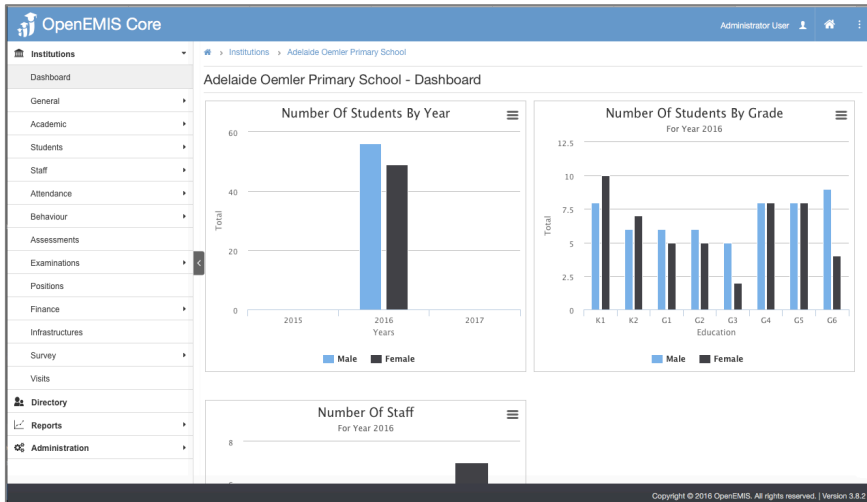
OpenEMIS Core

Administrator User

Institutions
Dashboard
General
Academic
Students
Staff
Attendance
Behaviour
Assessments
Examinations
Positions
Finance
Infrastructures
Survey
Visits
Directory
Reports
Administration

› Institutions › Adelaide Oemler Primary School

Adelaide Oemler Primary School - Dashboard

Number Of Students By Year

60
40
20
0
Total
2015
2016
2017
Years

Male
Female

Number Of Students By Grade
For Year 2016

12.5
10
7.5
5
2.5
0
Total
K1
K2
G1
G2
G3
G4
G5
G6
Education

Male
Female

Number Of Staff
For Year 2016

8

Copyright © 2016 OpenEMIS. All rights reserved. | Version 3.8.2